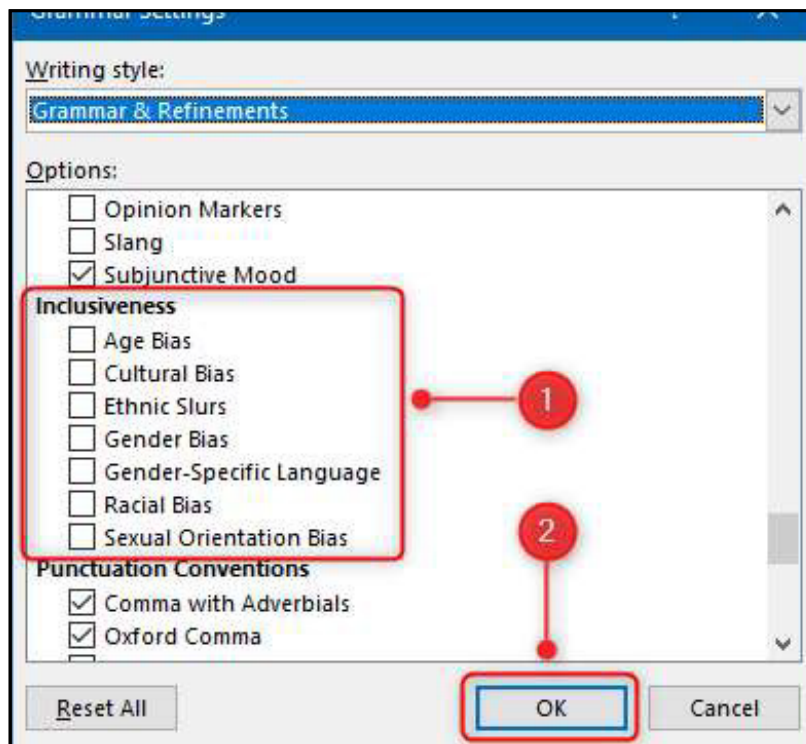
Grammar Settings

Writing style:

Grammar & Refinements

Options:

Opinion Markers

Slang

Subjunctive Mood

Inclusiveness

Age Bias

Cultural Bias

Ethnic Slurs

Gender Bias

Gender-Specific Language

Racial Bias

Sexual Orientation Bias

Punctuation Conventions

Comma with Adverbials

Oxford Comma

1

2

Reset All

OK

Cancel